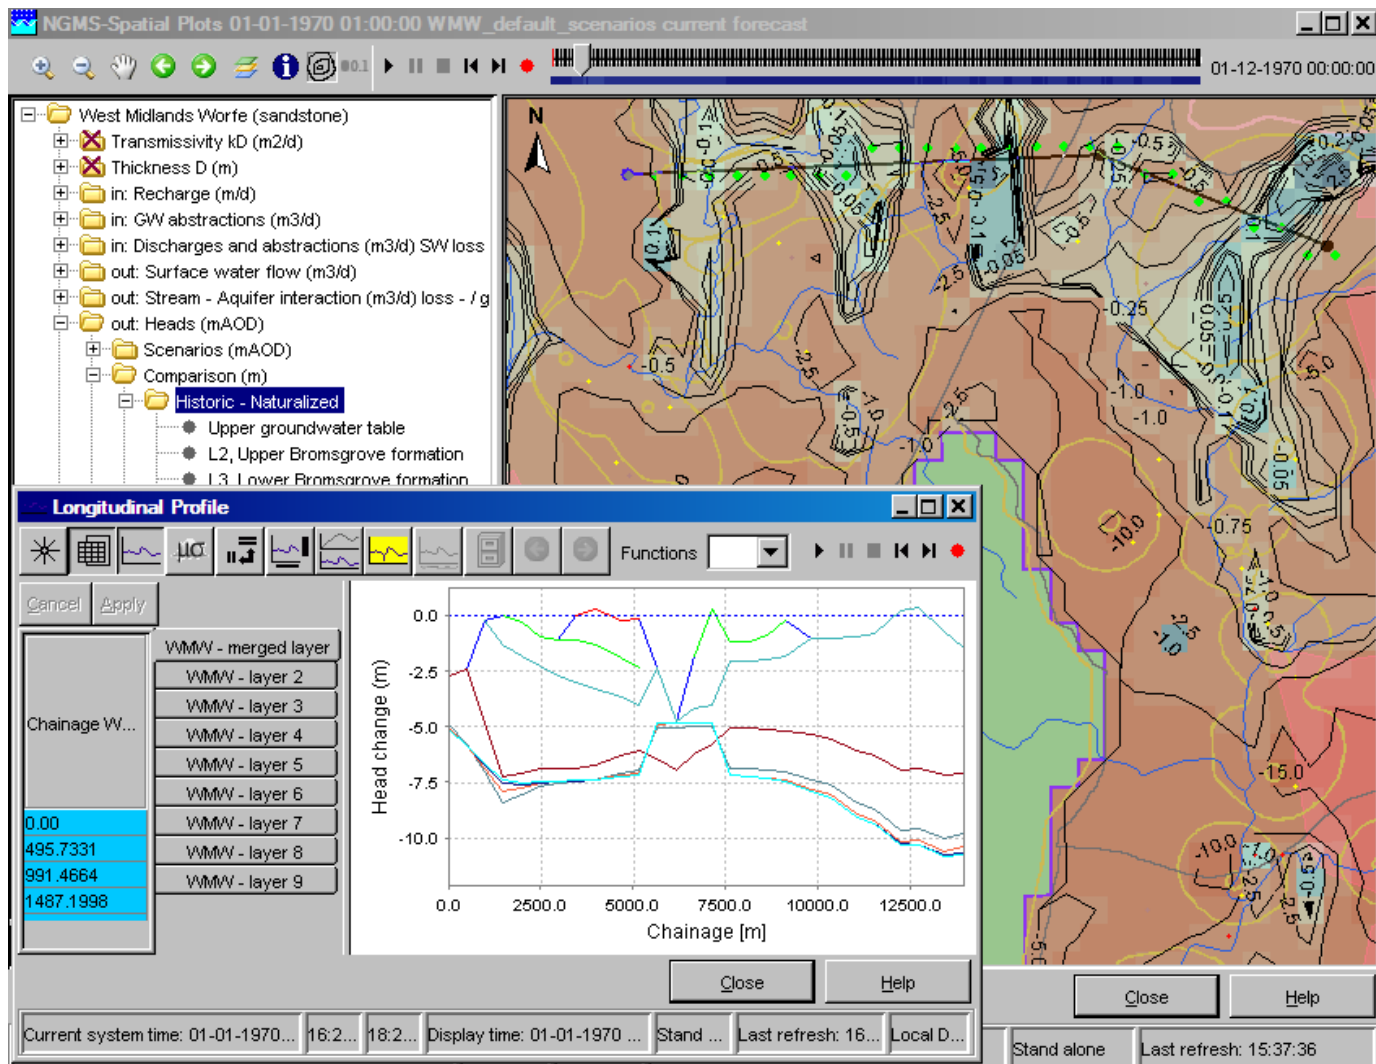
NGMS-Spatial Plots 01-01-1970 01:00:00 WMW_default_scenarios current forecast

01-12-1970 00:00:00

West Midlands Worfe (sandstone)
Transmissivity kD (m2/d)
Thickness D (m)
in: Recharge (m/d)
in: GW abstractions (m3/d)
in: Discharges and abstractions (m3/d) SW loss
out: Surface water flow (m3/d)
out: Stream - Aquifer interaction (m3/d) loss - / g
out: Heads (mAOD)
Scenarios (mAOD)
Comparison (m)
Historic - Naturalized
Upper groundwater table
L2, Upper Bromsgrove formation
L3, Lower Bromsgrove formation

N

-0.1
0.5
-0.05
-0.5
-0.1
-0.05
-2.5
-0.5
-0.25
-2.5
-0.5
-1.0
-0.25
-1.0
-1.0
-2.5
-0.05
-0.1
-5.0
-1.0
-0.5
-0.05
-10.0
-0.75
-1.0
-2.5
-0.5
-1.0
-15.0
-10.0
-1.0
-2.5
-5.0
-2.5

Longitudinal Profile

Functions

Cancel
Apply

Chainage W...
0.00
495.7331
991.4664
1487.1998

WMW - merged layer
WMW - layer 2
WMW - layer 3
WMW - layer 4
WMW - layer 5
WMW - layer 6
WMW - layer 7
WMW - layer 8
WMW - layer 9

0.0
-2.5
-5.0
-7.5
-10.0
Head change (m)
0.0
2500.0
5000.0
7500.0
10000.0
12500.0
Chainage [m]

Close
Help

Close
Help

Current system time: 01-01-1970... | 16:2... | 18:2... | Display time: 01-01-1970 ... | Stand ... | Last refresh: 16... | Local D...

Stand alone | Last refresh: 15:37:36